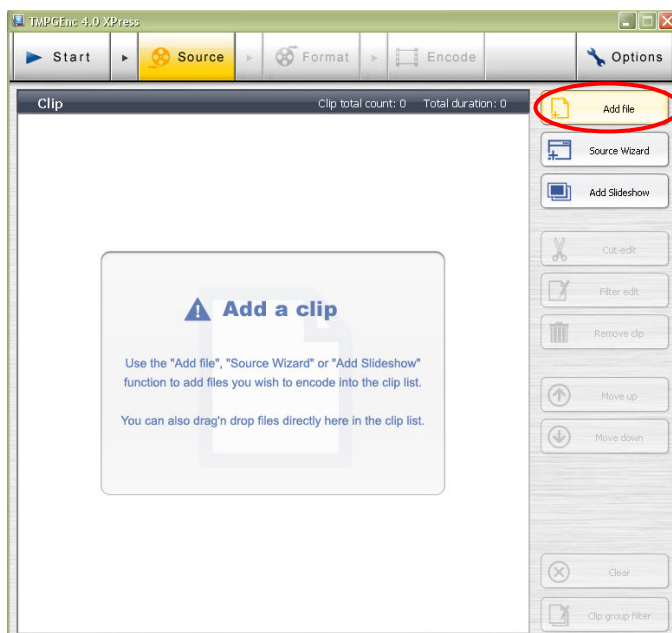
TMPGEnc 4.0 XPress

Start

Source

Format

Encode

Options

Clip

Clip total count: 0

Total duration: 0

Add file

Source Wizard

Add Slideshow

Cut-edit

Filter edit

Remove clip

Move up

Move down

Clear

Clip group filter

Add a clip

Use the "Add file", "Source Wizard" or "Add Slideshow" function to add files you wish to encode into the clip list.

You can also drag'n drop files directly here in the clip list.